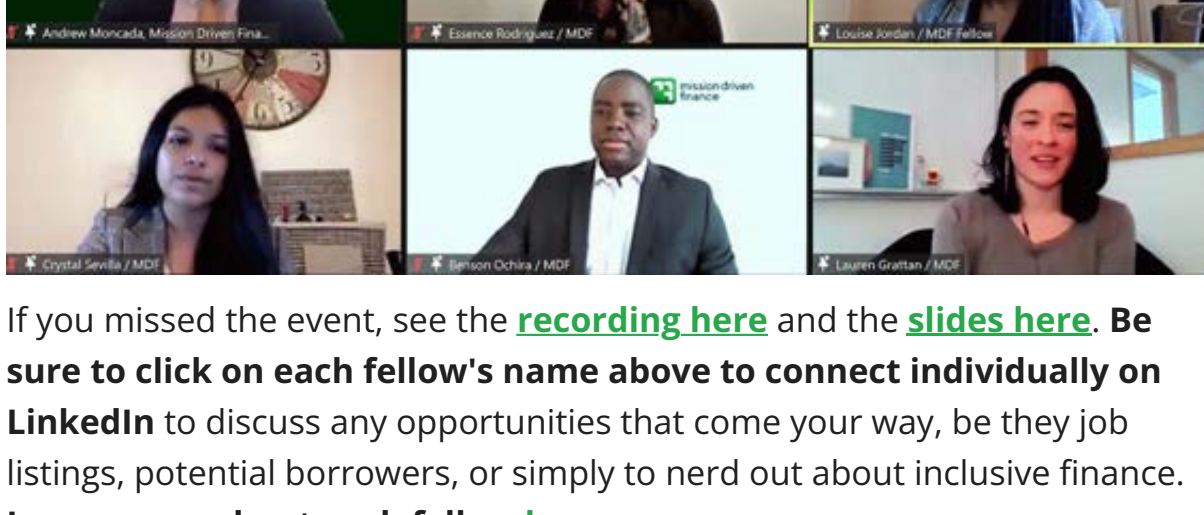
Andrew Moncada, Mission Driven Fina...

Essence Rodriguez / MDF

Louise Jordan / MDF Fellow

mission driven finance

Crystal Sevilla / MDF

Benson Ochira / MDF

Lauren Grattan / MDF

If you missed the event, see the **recording here** and the **slides here**. **Be sure to click on each fellow's name above to connect individually on LinkedIn** to discuss any opportunities that come your way, be they job listings, potential borrowers, or simply to nerd out about inclusive finance.

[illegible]